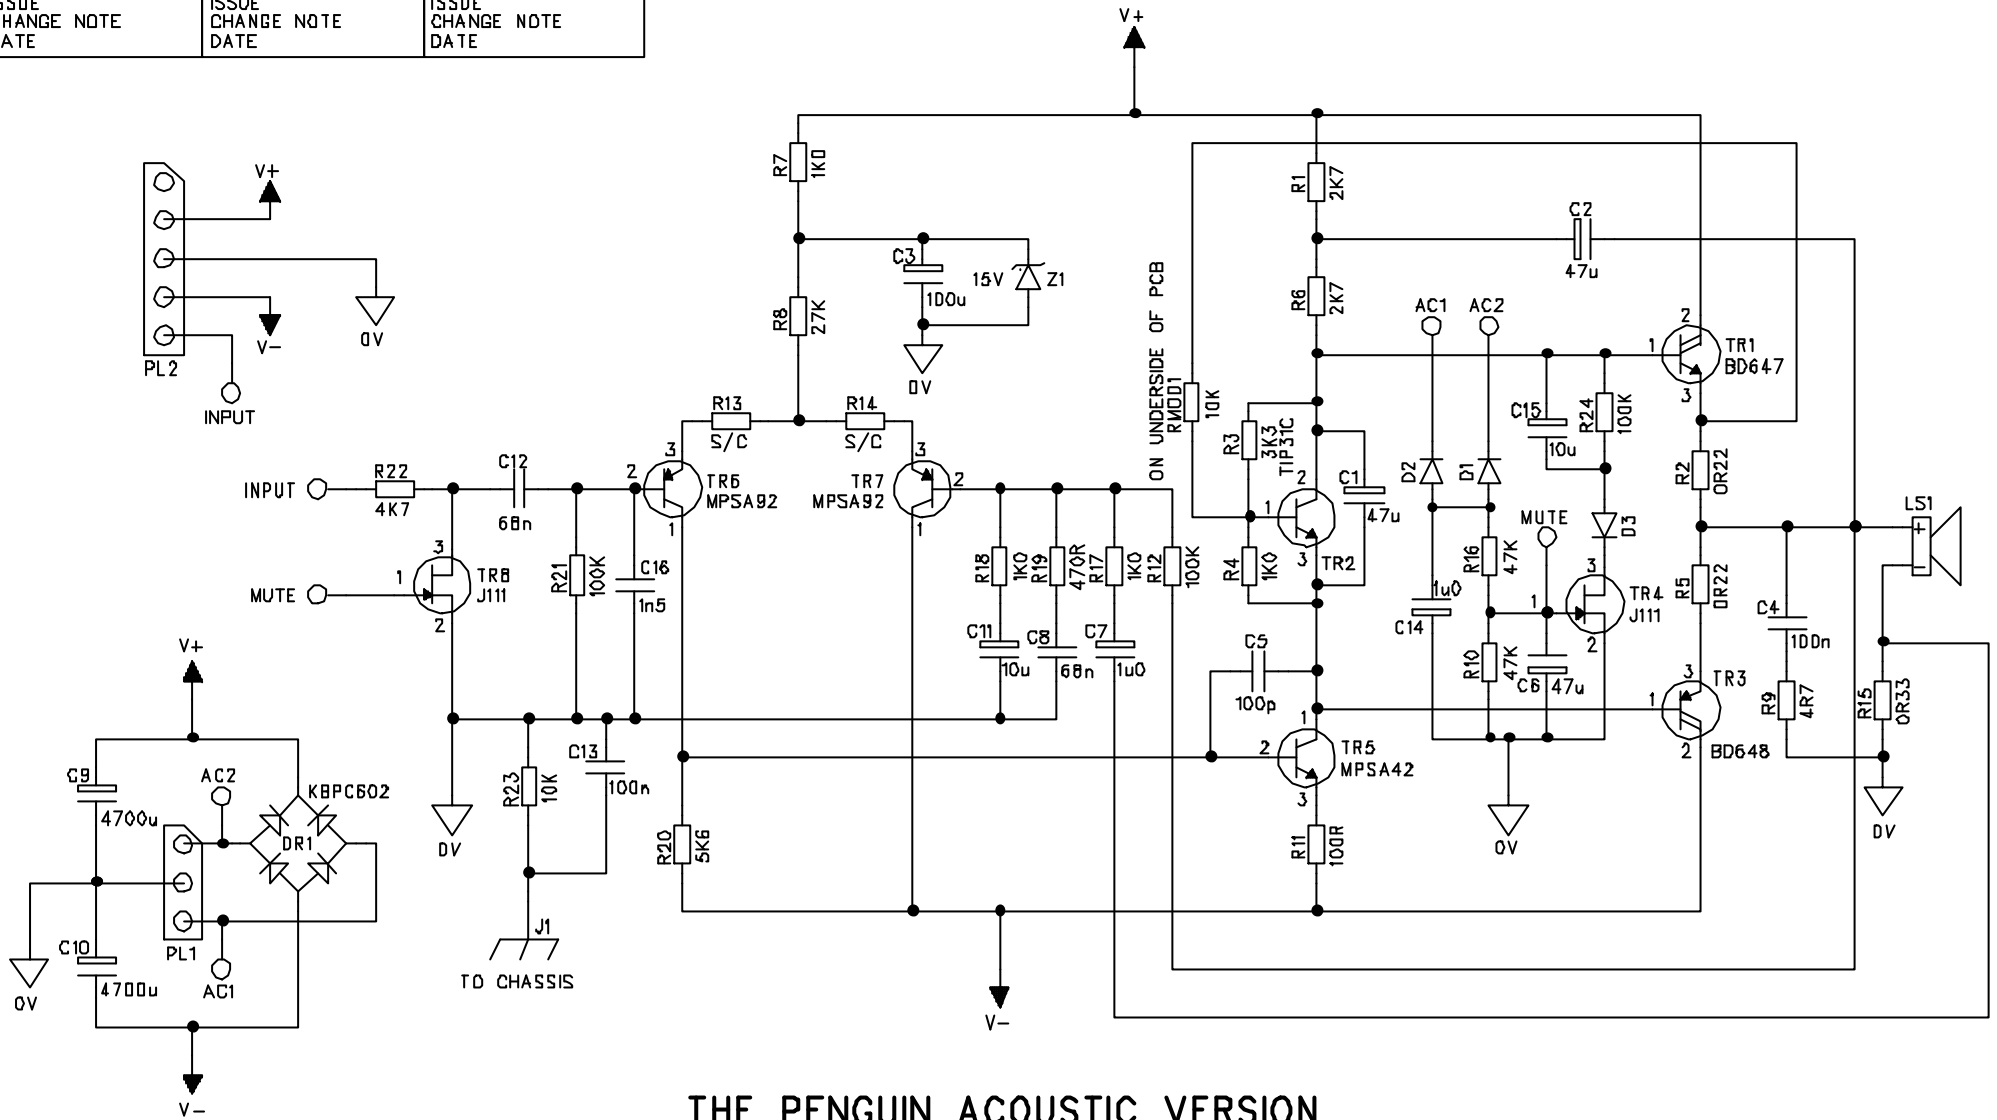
| ISSUE CHANGE NOTE DATE | ISSUE CHANGE NOTE DATE | ISSUE CHANGE NOTE DATE |
|---|---|---|

V+

PL2
V+
V−
0V
INPUT

R7 1K0
R8 27K
C3 100u
15V Z1
0V
R13 S/C
R14 S/C
INPUT R22 4K7
C12 68n
TR6 MPSA92
TR7 MPSA92
MUTE TR8 J111
R21 100K
C16 1n5
0V
R18 1K0
R19 470R
R17 1K0
R12 100K
C11 10u
C8 68n
C7 1u0
R23 10K
C13 100n
J1
TO CHASSIS
R20 5K6
V−

ON UNDERSIDE OF PCB
RMOD1 10K
R1 2K7
R6 2K7
C2 47u
AC1 AC2
TR1 BD647
C15 10u
R24 100K
R3 3K3
TIP31C
C1 47u
D2 D1
R2 0R22
D3
MUTE
LS1
R4 1K0
TR2
R16 47K
TR4 J111
R5 0R22
C14 1u0
C4 100n
C5 100p
R10 47K
C6 47u
TR3
R9 4R7
R15 0R33
TR5 MPSA42
BD648
R11 100R
0V
0V

V+
C9 4700u
AC2
KBPC602
DR1
PL1
C10 4700u
AC1
0V
V−

THE PENGUIN ACOUSTIC VERSION